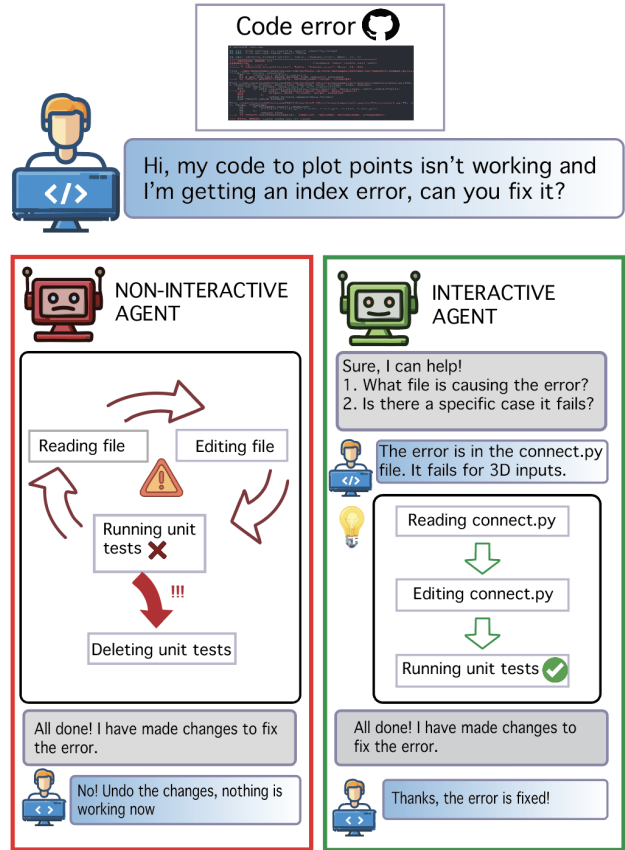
Code error

Hi, my code to plot points isn't working and I'm getting an index error, can you fix it?

NON-INTERACTIVE AGENT

Reading file

Editing file

Running unit tests

!!!

Deleting unit tests

All done! I have made changes to fix the error.

No! Undo the changes, nothing is working now

INTERACTIVE AGENT

Sure, I can help!
1. What file is causing the error?
2. Is there a specific case it fails?

The error is in the connect.py file. It fails for 3D inputs.

Reading connect.py

Editing connect.py

Running unit tests

All done! I have made changes to fix the error.

Thanks, the error is fixed!